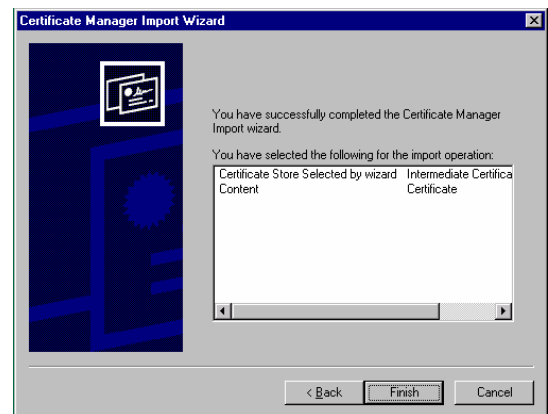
Certificate Manager Import Wizard

You have successfully completed the Certificate Manager Import wizard.

You have selected the following for the import operation:

| | |
|---|---|
| Certificate Store Selected by wizard | Intermediate Certifica |
| Content | Certificate |

< Back

Finish

Cancel